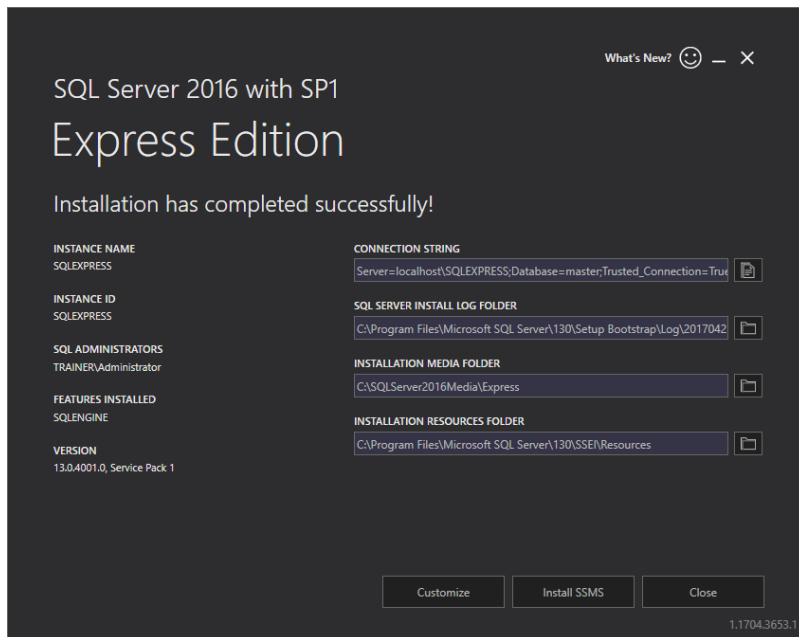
What's New?

SQL Server 2016 with SP1

Express Edition

Installation has completed successfully!

INSTANCE NAME
SQLEXPRESS

INSTANCE ID
SQLEXPRESS

SQL ADMINISTRATORS
TRAINER\Administrator

FEATURES INSTALLED
SQLENGINE

VERSION
13.0.4001.0, Service Pack 1

CONNECTION STRING
Server=localhost\SQLEXPRESS;Database=master;Trusted_Connection=True

SQL SERVER INSTALL LOG FOLDER
C:\Program Files\Microsoft SQL Server\130\Setup Bootstrap\Log\2017042

INSTALLATION MEDIA FOLDER
C:\SQLServer2016Media\Express

INSTALLATION RESOURCES FOLDER
C:\Program Files\Microsoft SQL Server\130\SSEI\Resources

Customize

Install SSMS

Close

1.1704.3653.1